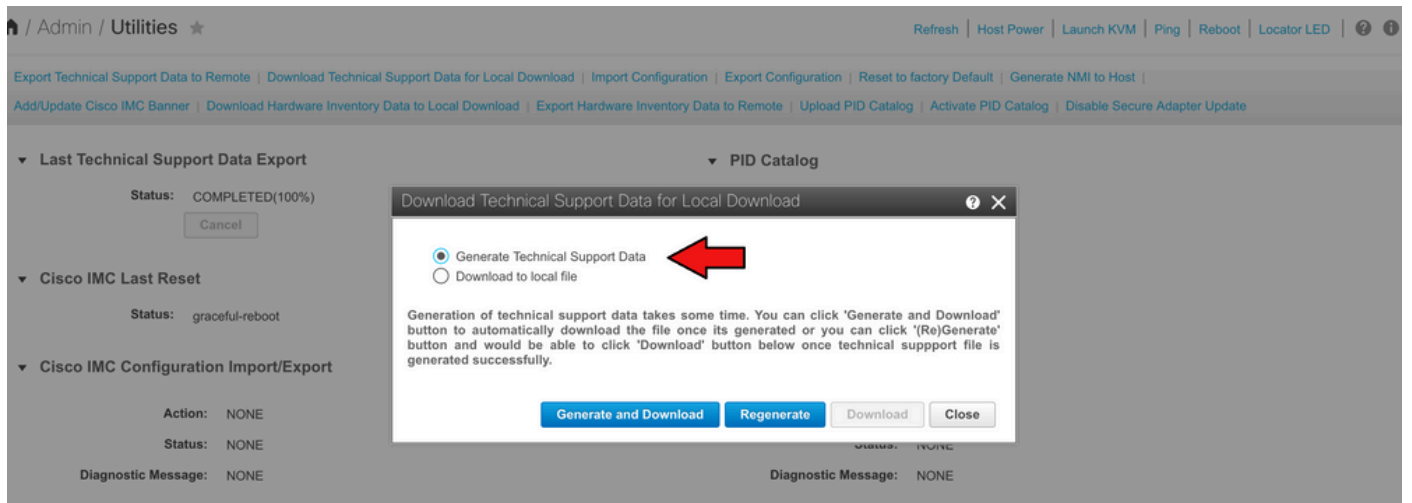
/ Admin / Utilities ★

Refresh | Host Power | Launch KVM | Ping | Reboot | Locator LED |

Export Technical Support Data to Remote | Download Technical Support Data for Local Download | Import Configuration | Export Configuration | Reset to factory Default | Generate NMI to Host |

Add/Update Cisco IMC Banner | Download Hardware Inventory Data to Local Download | Export Hardware Inventory Data to Remote | Upload PID Catalog | Activate PID Catalog | Disable Secure Adapter Update

▾ Last Technical Support Data Export

Status: COMPLETED(100%)

Cancel

▾ Cisco IMC Last Reset

Status: graceful-reboot

▾ Cisco IMC Configuration Import/Export

Action: NONE

Status: NONE

Diagnostic Message: NONE

▾ PID Catalog

Status: NONE

Diagnostic Message: NONE

Download Technical Support Data for Local Download

Generate Technical Support Data

Download to local file

Generation of technical support data takes some time. You can click 'Generate and Download' button to automatically download the file once its generated or you can click '(Re)Generate' button and would be able to click 'Download' button below once technical suppport file is generated successfully.

Generate and Download | Regenerate | Download | Close